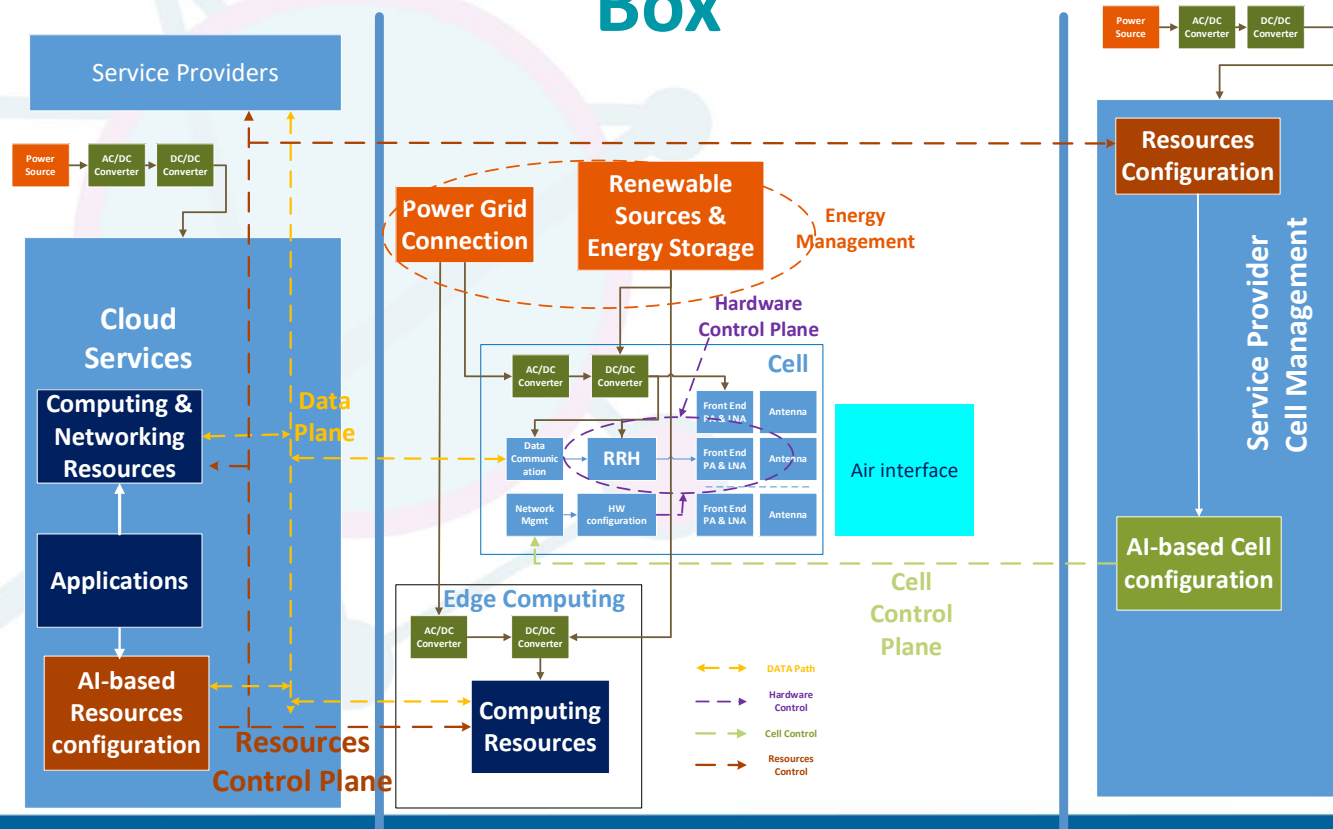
Box

Service Providers

Power Source
AC/DC Converter
DC/DC Converter

Cloud Services

Computing & Networking Resources

Applications

AI-based Resources configuration

Data Plane

Resources Control Plane

Power Grid Connection

Renewable Sources & Energy Storage

Energy Management

Hardware Control Plane

Cell

AC/DC Converter
DC/DC Converter

Data Communication
RRH
Network Mgmt
HW configuration

Front End PA & LNA
Antenna
Front End PA & LNA
Antenna
Front End PA & LNA
Antenna

Air interface

Edge Computing

AC/DC Converter
DC/DC Converter

Computing Resources

DATA Path
Hardware Control
Cell Control
Resources Control

Cell Control Plane

Power Source
AC/DC Converter
DC/DC Converter

Resources Configuration

Service Provider Cell Management

AI-based Cell configuration